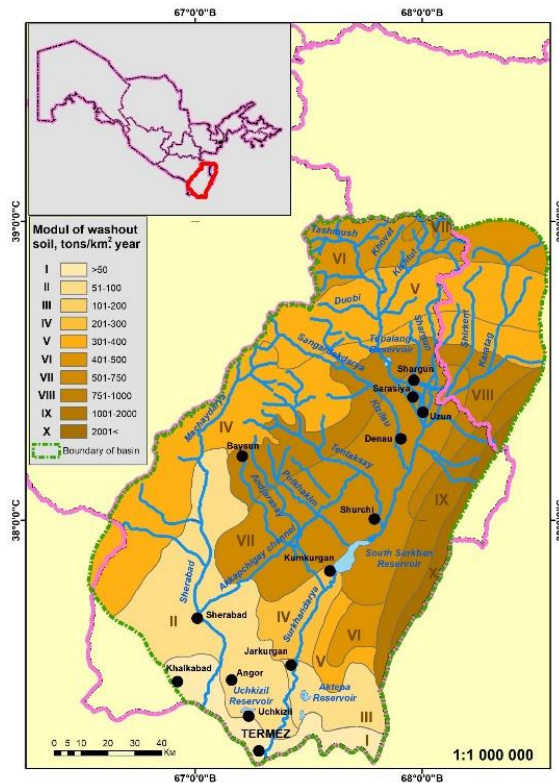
67°0'0"В
68°0'0"В
39°0'0"С
38°0'0"С
39°0'0"С
38°0'0"С

Modul of washout soil, tons/km$^2$ year

| | |
|---|---|
| I | >50 |
| II | 51-100 |
| III | 101-200 |
| IV | 201-300 |
| V | 301-400 |
| VI | 401-500 |
| VII | 501-750 |
| VIII | 751-1000 |
| IX | 1001-2000 |
| X | 2001< |

Boundary of basin

Tashmush
Khoval
Kishtut
VII
VI
V
Duobi
Sangardakdarya
Tupalang Reservoir
Shargunsay
Shirkent
Karatag
Shargun
Sarasiya
Uzun
VIII
Machaydarya
IV
Baysun
Kuziksu
Denau
Tanksasay
Pulatkhakim
Khodjaipak
Shurchi
IX
VII
Akkapchigay channel
Kumkurgan
South Surkhan Reservoir
X
Sherabad
Sherabad
II
IV
Surkhandarya
VI
Jarkurgan
V
Khalkabad
Angor
Uchkizil Reservoir
Aktepa Reservoir
Uchkizil
III
I
TERMEZ
0 5 10 20 30 40 Km
1:1 000 000
67°0'0"В
68°0'0"В